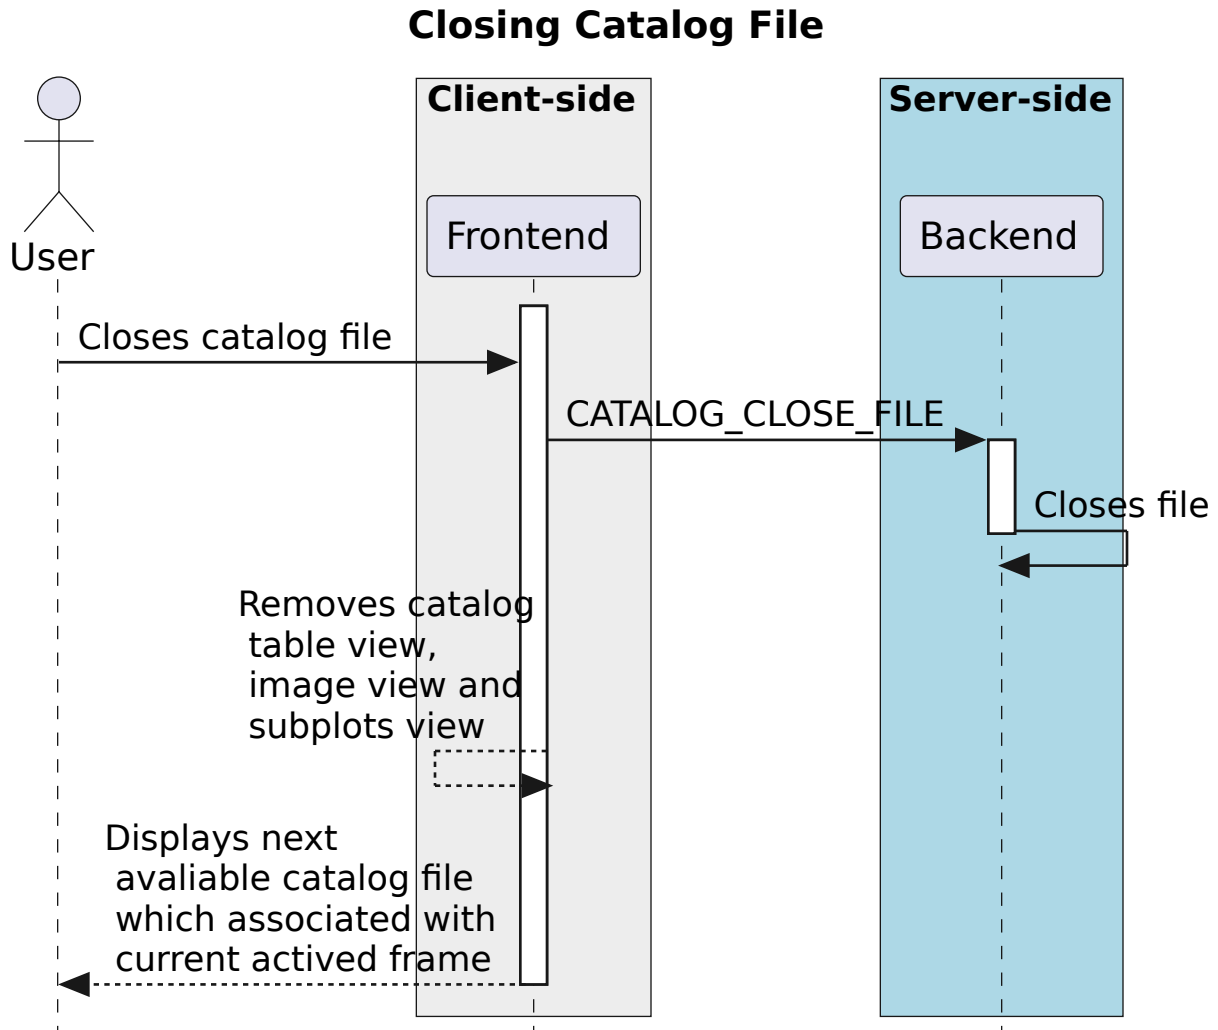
Closing Catalog File

User

Client-side

Frontend

Server-side

Backend

Closes catalog file

CATALOG_CLOSE_FILE

Closes file

Removes catalog table view, image view and subplots view

Displays next avaliable catalog file which associated with current actived frame